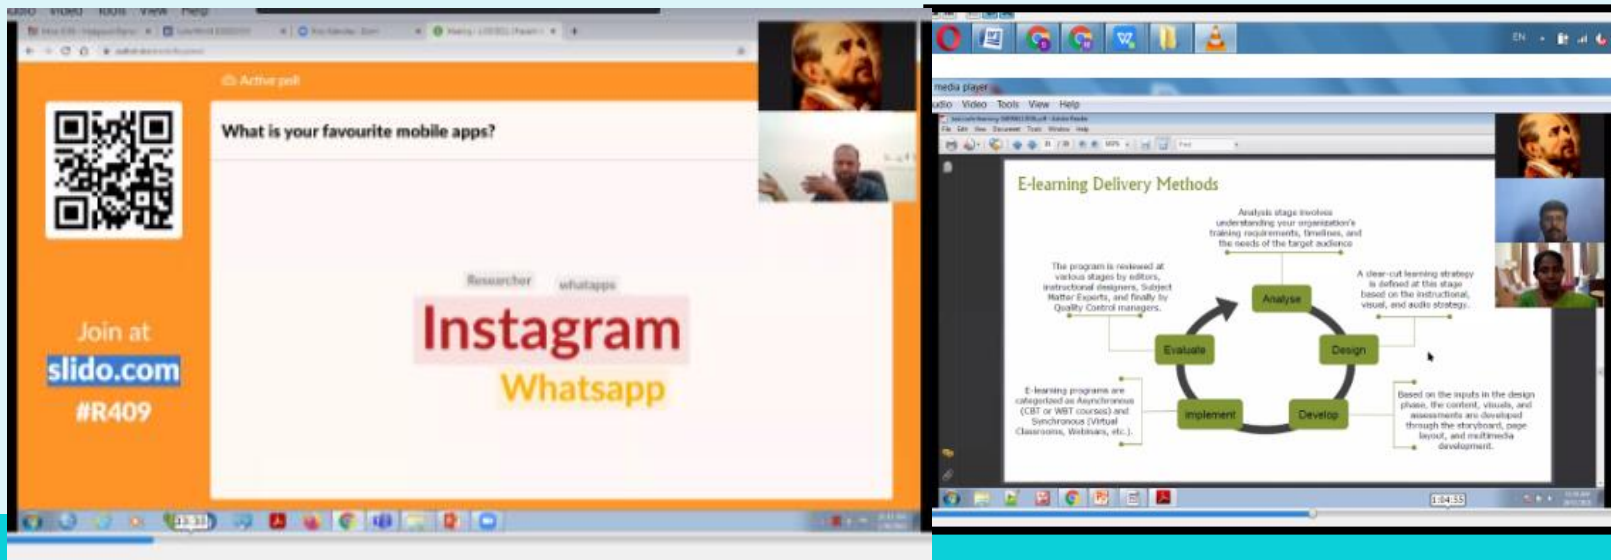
udio Video Tools View Help

Active poll

What is your favourite mobile apps?

Researcher whatsapp

Instagram

Whatsapp

Join at
slido.com
#R409

13:33

media player
udio Video Tools View Help

E-learning Delivery Methods

Analysis stage involves understanding your organization's training requirements, timelines, and the needs of the target audience

The program is reviewed at various stages by editors, instructional designers, Subject Matter Experts, and finally by Quality Control managers.

A clear-cut learning strategy is defined at this stage based on the instructional, visual, and audio strategy.

Analyse

Evaluate

Design

Implement

Develop

E-learning programs are categorized as Asynchronous (CBT or WBT courses) and Synchronous (Virtual Classrooms, Webinars, etc.).

Based on the inputs in the design phase, the content, visuals, and assessments are developed through the storyboard, page layout, and multimedia development.

1:04:55

EN